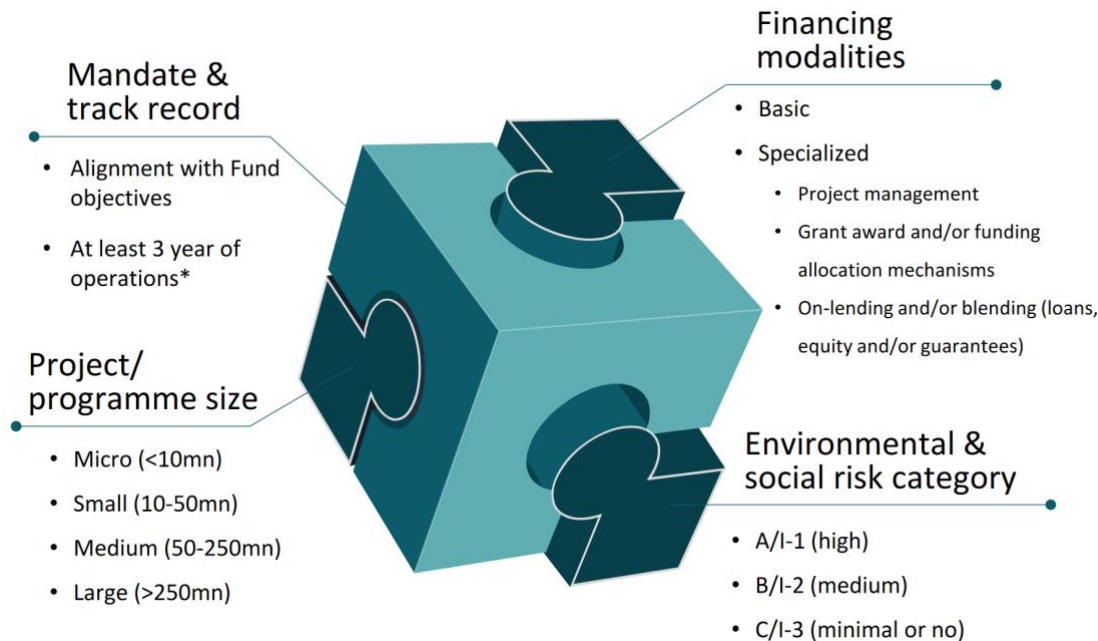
Mandate & track record

- Alignment with Fund objectives
- At least 3 year of operations*

Financing modalities

- Basic
- Specialized
  - Project management
  - Grant award and/or funding allocation mechanisms
  - On-lending and/or blending (loans, equity and/or guarantees)

Project/ programme size

- Micro (<10mn)
- Small (10-50mn)
- Medium (50-250mn)
- Large (>250mn)

Environmental & social risk category

- A/I-1 (high)
- B/I-2 (medium)
- C/I-3 (minimal or no)